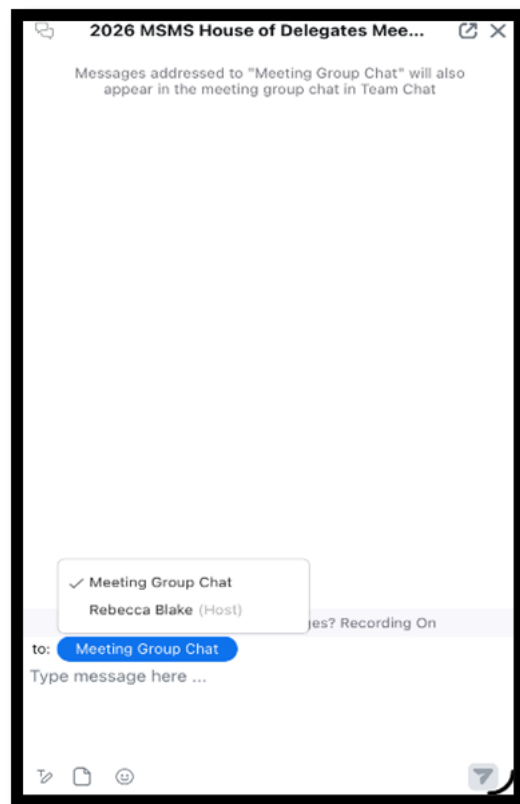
2026 MSMS House of Delegates Mee...

Messages addressed to "Meeting Group Chat" will also appear in the meeting group chat in Team Chat

✓ Meeting Group Chat
Rebecca Blake (Host)

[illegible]ges? Recording On

to: Meeting Group Chat

Type message here ...